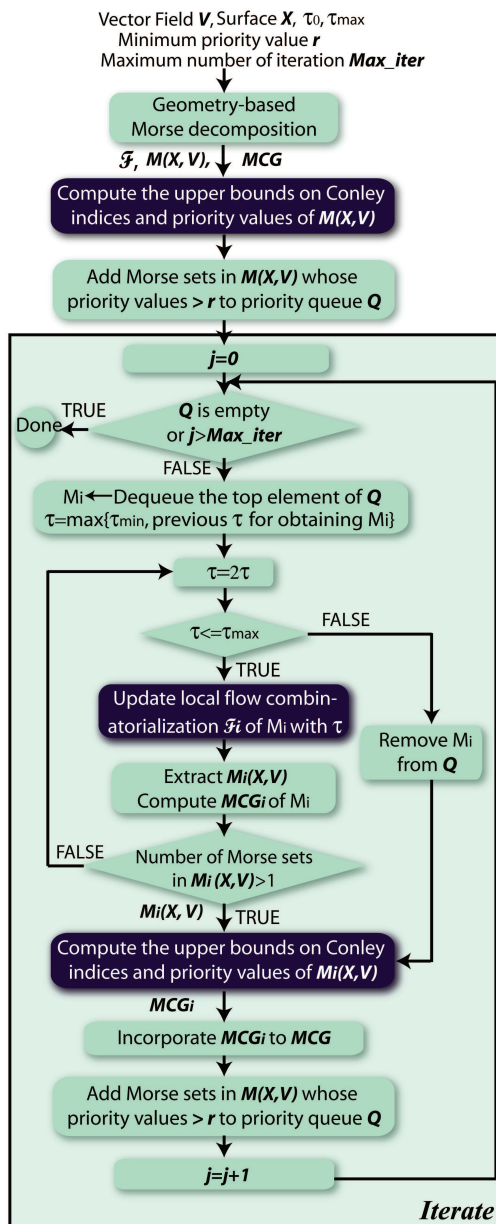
Vector Field $V$, Surface $X$, $\tau_0$, $\tau_{max}$
Minimum priority value $r$
Maximum number of iteration $Max\_iter$

Geometry-based Morse decomposition

$\mathcal{F}$, $M(X,V)$, $MCG$

Compute the upper bounds on Conley indices and priority values of $M(X,V)$

Add Morse sets in $M(X,V)$ whose priority values > $r$ to priority queue $Q$

$j=0$

TRUE

Done

$Q$ is empty or $j>Max\_iter$

FALSE

$M_i \leftarrow$ Dequeue the top element of $Q$
$\tau=\max\{\tau_{min}$, previous $\tau$ for obtaining $M_i\}$

$\tau=2\tau$

$\tau<=\tau_{max}$

FALSE

TRUE

Update local flow combinatorialization $\mathcal{F}_i$ of $M_i$ with $\tau$

Remove $M_i$ from $Q$

Extract $M_i(X,V)$
Compute $MCG_i$ of $M_i$

FALSE

Number of Morse sets in $M_i(X,V)>1$

$M_i(X,V)$

TRUE

Compute the upper bounds on Conley indices and priority values of $M_i(X,V)$

$MCG_i$

Incorporate $MCG_i$ to $MCG$

Add Morse sets in $M(X,V)$ whose priority values > $r$ to priority queue $Q$

$j=j+1$

Iterate